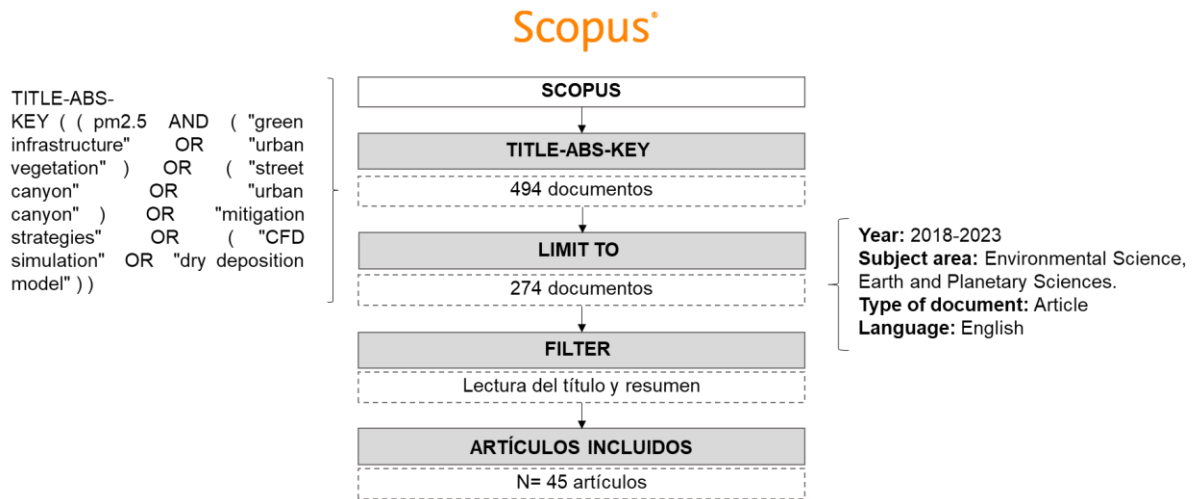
Scopus

TITLE-ABS-KEY ( ( pm2.5 AND ( "green infrastructure" OR "urban vegetation" ) OR ( "street canyon" OR "urban canyon" ) OR "mitigation strategies" OR ( "CFD simulation" OR "dry deposition model" ) )

SCOPUS

TITLE-ABS-KEY

494 documentos

LIMIT TO

274 documentos

FILTER

Lectura del título y resumen

ARTÍCULOS INCLUIDOS

N= 45 artículos

**Year:** 2018-2023
**Subject area:** Environmental Science, Earth and Planetary Sciences.
**Type of document:** Article
**Language:** English